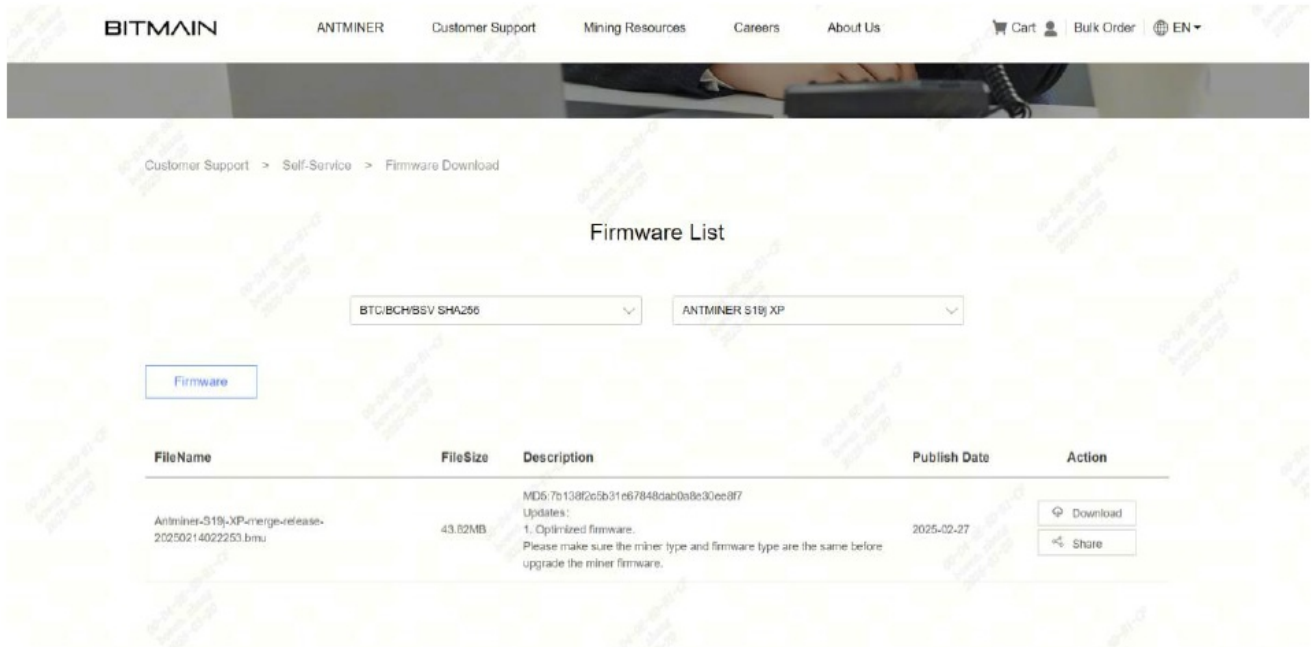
BITMAIN ANTMINER Customer Support Mining Resources Careers About Us Cart Bulk Order EN

Customer Support > Self-Service > Firmware Download

Firmware List

BTC/BCH/BSV SHA256

ANTMINER S19j XP

Firmware

| FileName | FileSize | Description | Publish Date | Action |
|---|---|---|---|---|
| Antminer-S19j-XP-merge-release-20250214022253.bmu | 43.82MB | MD5:7b138f2c5b31e67848dab0a8e30ee8f7 Updates: 1. Optimized firmware. Please make sure the miner type and firmware type are the same before upgrade the miner firmware. | 2025-02-27 | Download Share |